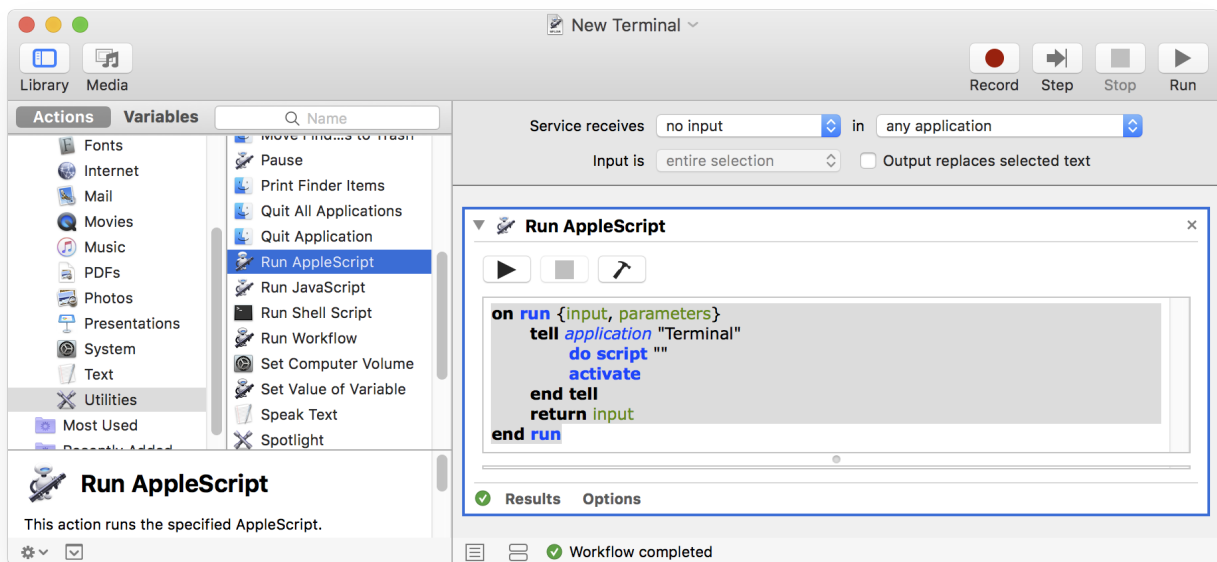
New Terminal

Library Media

Record Step Stop Run

Actions Variables Name

Fonts
Internet
Mail
Movies
Music
PDFs
Photos
Presentations
System
Text
Utilities
Most Used
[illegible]

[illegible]
Pause
Print Finder Items
Quit All Applications
Quit Application
Run AppleScript
Run JavaScript
Run Shell Script
Run Workflow
Set Computer Volume
Set Value of Variable
Speak Text
Spotlight

Run AppleScript

This action runs the specified AppleScript.

Service receives no input in any application

Input is entire selection Output replaces selected text

Run AppleScript

on run {input, parameters}
tell application "Terminal"
do script ""
activate
end tell
return input
end run

Results Options

Workflow completed